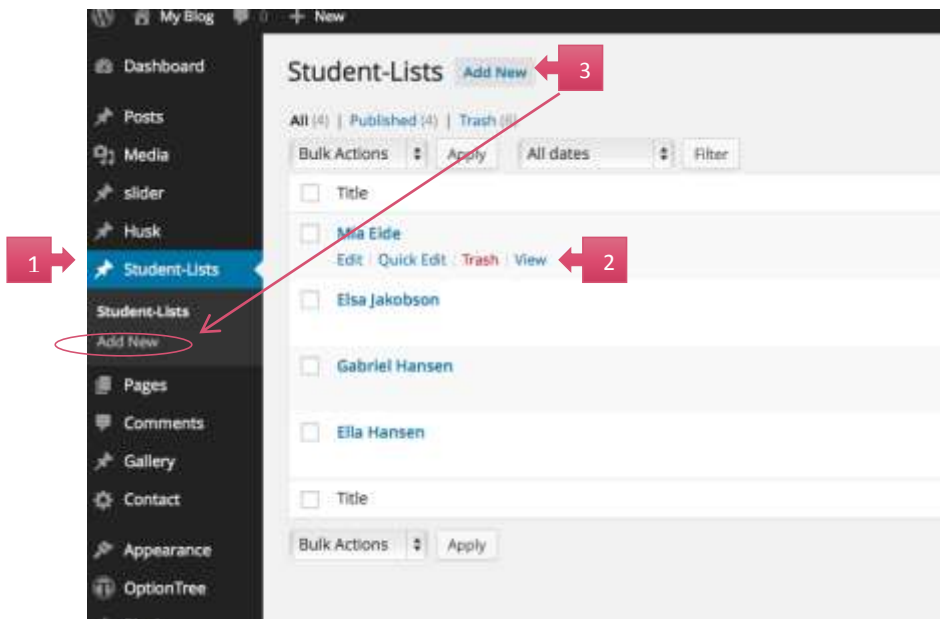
My Blog 0 + New

Dashboard
Posts
Media
slider
Husk
Student-Lists
Student-Lists
Add New
Pages
Comments
Gallery
Contact
Appearance
OptionTree

Student-Lists Add New

All (4) | Published (4) | Trash (8)

Bulk Actions Apply All dates Filter

Title

Mia Eide
Edit | Quick Edit | Trash | View

Elsa Jakobson

Gabriel Hansen

Ella Hansen

Title

Bulk Actions Apply

1
2
3